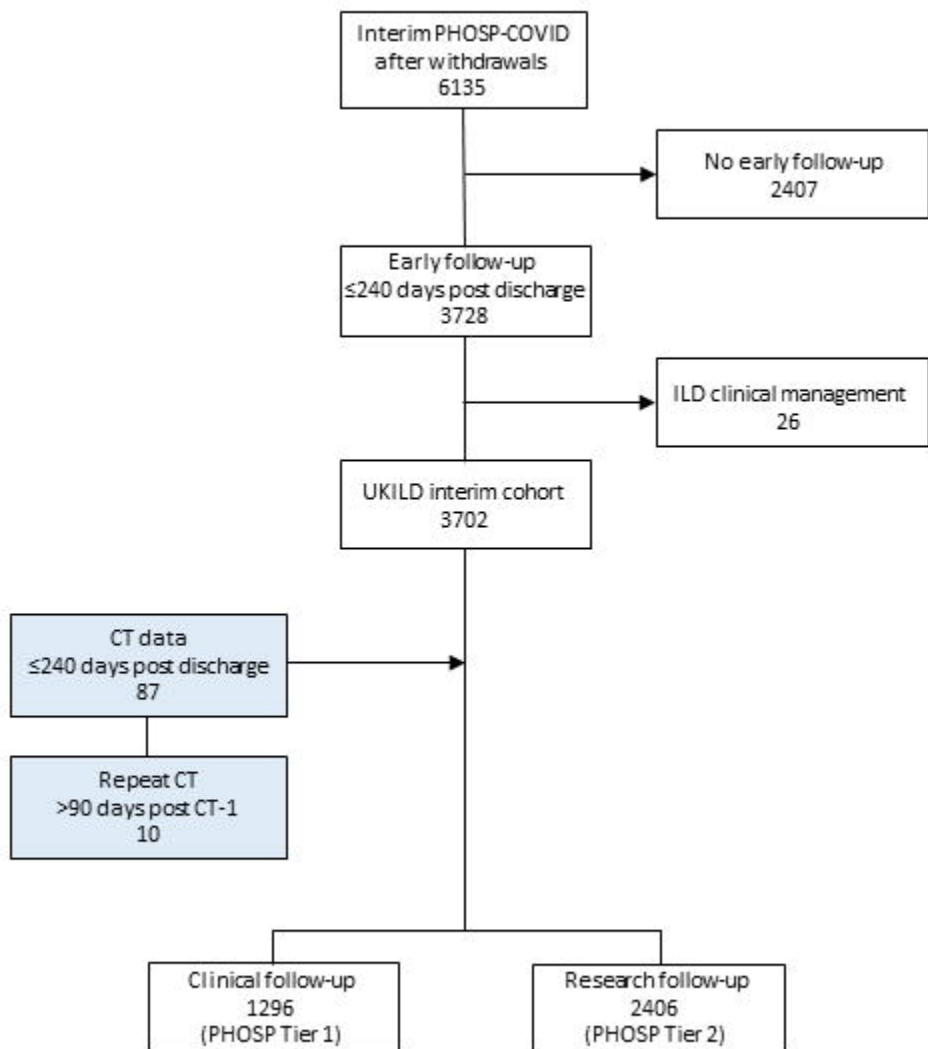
Interim PHOSP-COVID after withdrawals
6135

No early follow-up
2407

Early follow-up
≤240 days post discharge
3728

ILD clinical management
26

UKILD interim cohort
3702

CT data
≤240 days post discharge
87

Repeat CT
>90 days post CT-1
10

Clinical follow-up
1296
(PHOSP Tier 1)

Research follow-up
2406
(PHOSP Tier 2)